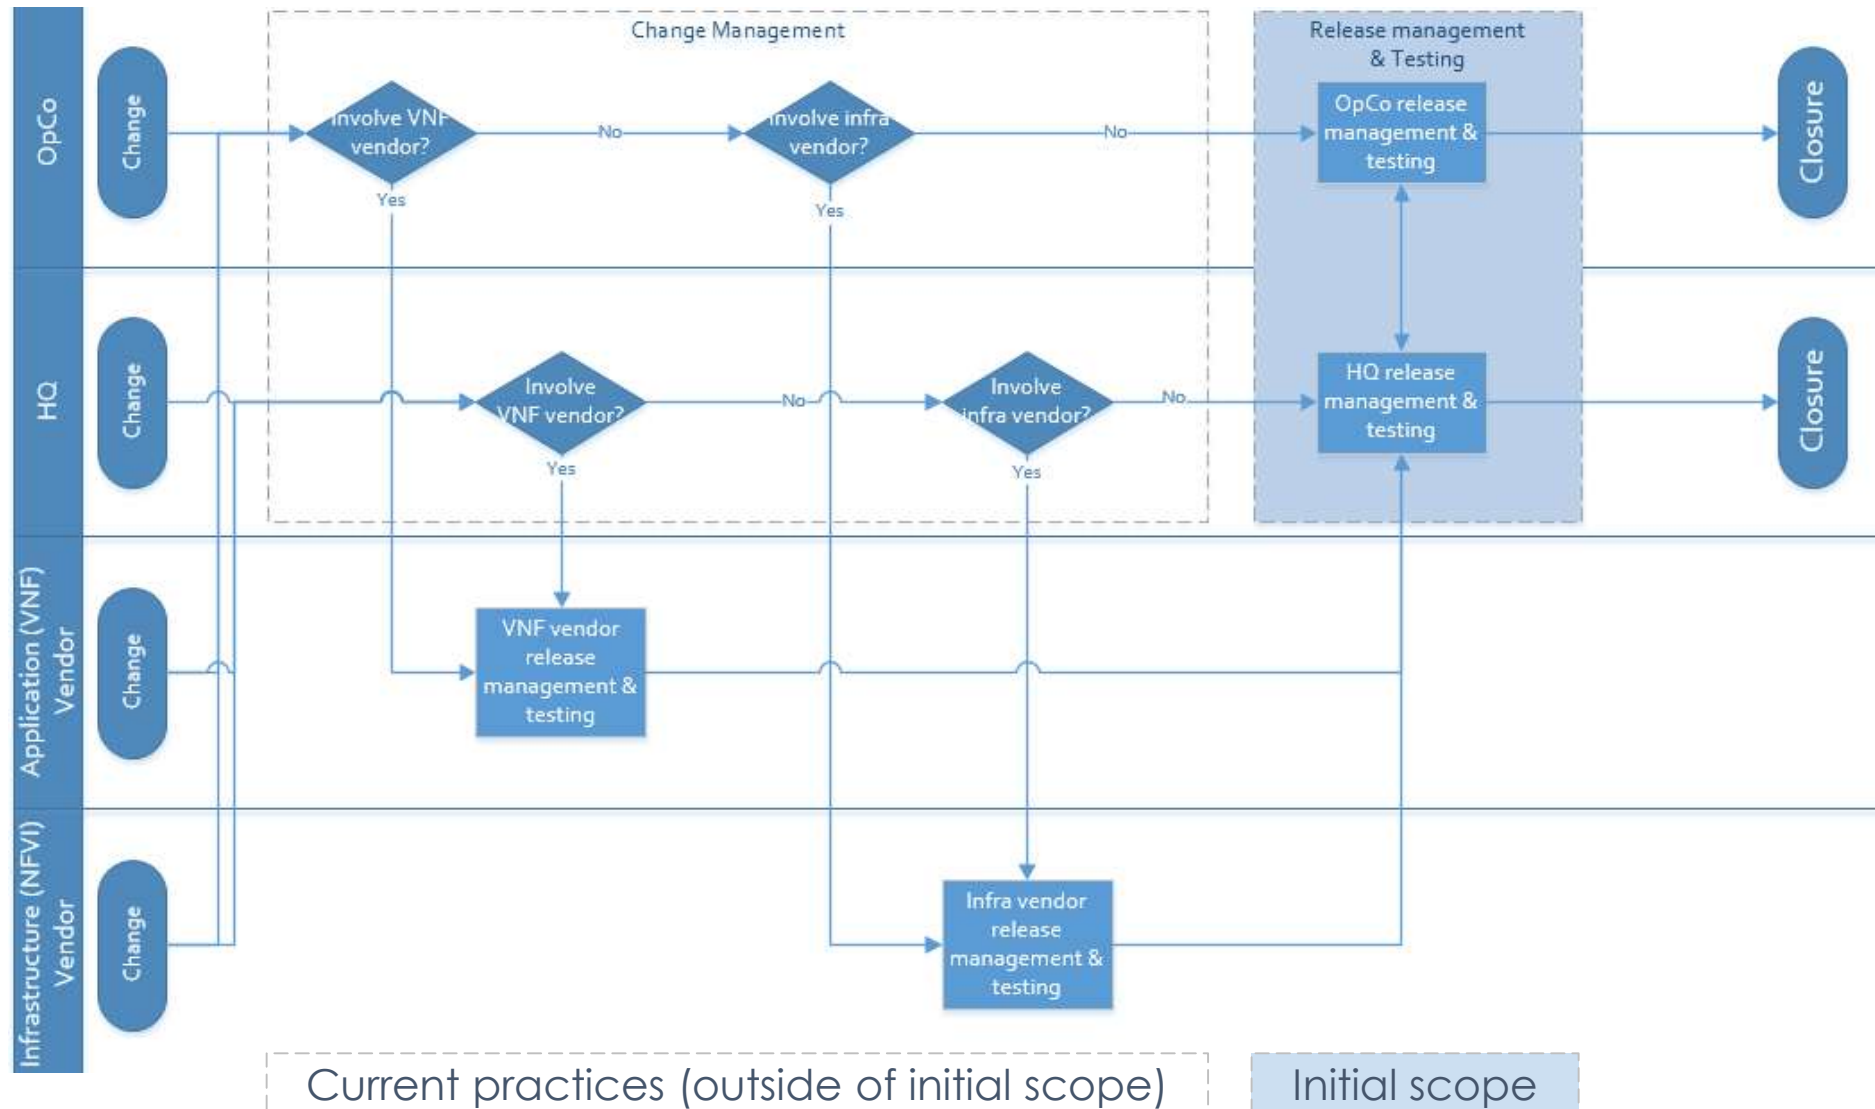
Change Management

Release management & Testing

OpCo

Change

Involve VNF vendor?

No

Involve infra vendor?

No

OpCo release management & testing

Closure

Yes

Yes

HQ

Change

Involve VNF vendor?

No

Involve infra vendor?

No

HQ release management & testing

Closure

Yes

Yes

Application (VNF) Vendor

Change

VNF vendor release management & testing

Infrastructure (NFVI) Vendor

Change

Infra vendor release management & testing

Current practices (outside of initial scope)

Initial scope